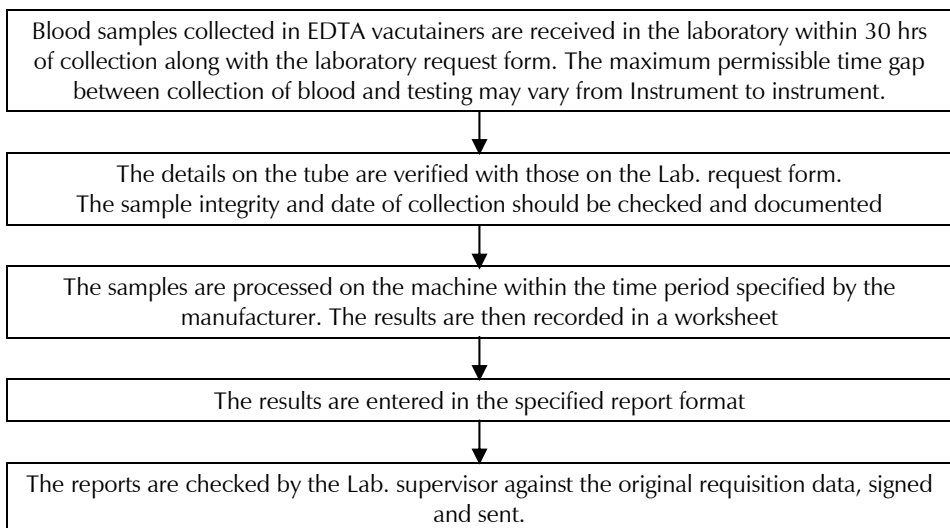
Blood samples collected in EDTA vacutainers are received in the laboratory within 30 hrs of collection along with the laboratory request form. The maximum permissible time gap between collection of blood and testing may vary from Instrument to instrument.

The details on the tube are verified with those on the Lab. request form.
The sample integrity and date of collection should be checked and documented

The samples are processed on the machine within the time period specified by the manufacturer. The results are then recorded in a worksheet

The results are entered in the specified report format

The reports are checked by the Lab. supervisor against the original requisition data, signed and sent.